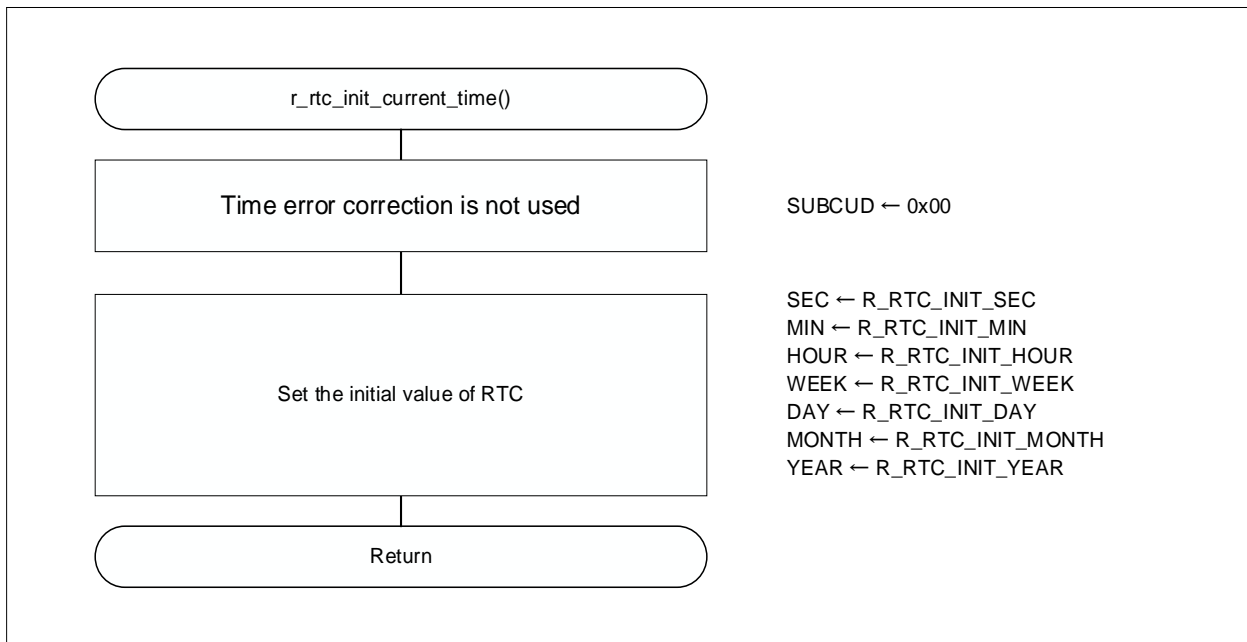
r_rtc_init_current_time()

Time error correction is not used

SUBCUD ← 0x00

Set the initial value of RTC

SEC ← R_RTC_INIT_SEC
MIN ← R_RTC_INIT_MIN
HOUR ← R_RTC_INIT_HOUR
WEEK ← R_RTC_INIT_WEEK
DAY ← R_RTC_INIT_DAY
MONTH ← R_RTC_INIT_MONTH
YEAR ← R_RTC_INIT_YEAR

Return